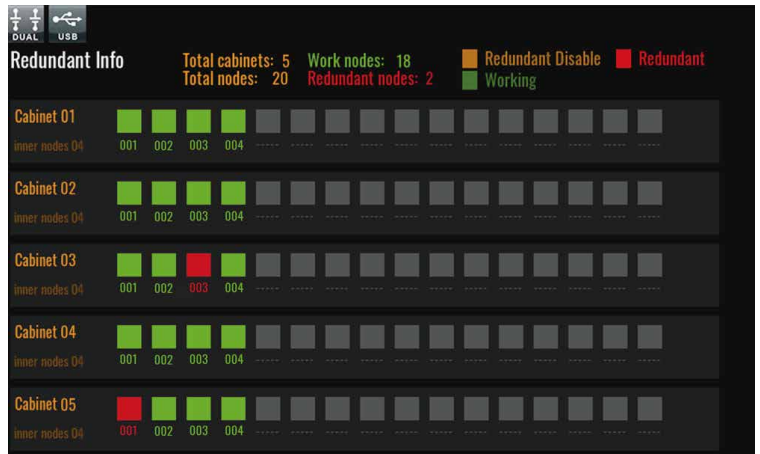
DUAL USB

Redundant Info

Total cabinets: 5 Work nodes: 18
Total nodes: 20 Redundant nodes: 2

Redundant Disable Redundant
Working

Cabinet 01
inner nodes 04
001 002 003 004 ----- ----- ----- ----- ----- ----- ----- ----- ----- ----- ----- -----

Cabinet 02
inner nodes 04
001 002 003 004 ----- ----- ----- ----- ----- ----- ----- ----- ----- ----- ----- -----

Cabinet 03
inner nodes 04
001 002 003 004 ----- ----- ----- ----- ----- ----- ----- ----- ----- ----- ----- -----

Cabinet 04
inner nodes 04
001 002 003 004 ----- ----- ----- ----- ----- ----- ----- ----- ----- ----- ----- -----

Cabinet 05
inner nodes 04
001 002 003 004 ----- ----- ----- ----- ----- ----- ----- ----- ----- ----- ----- -----